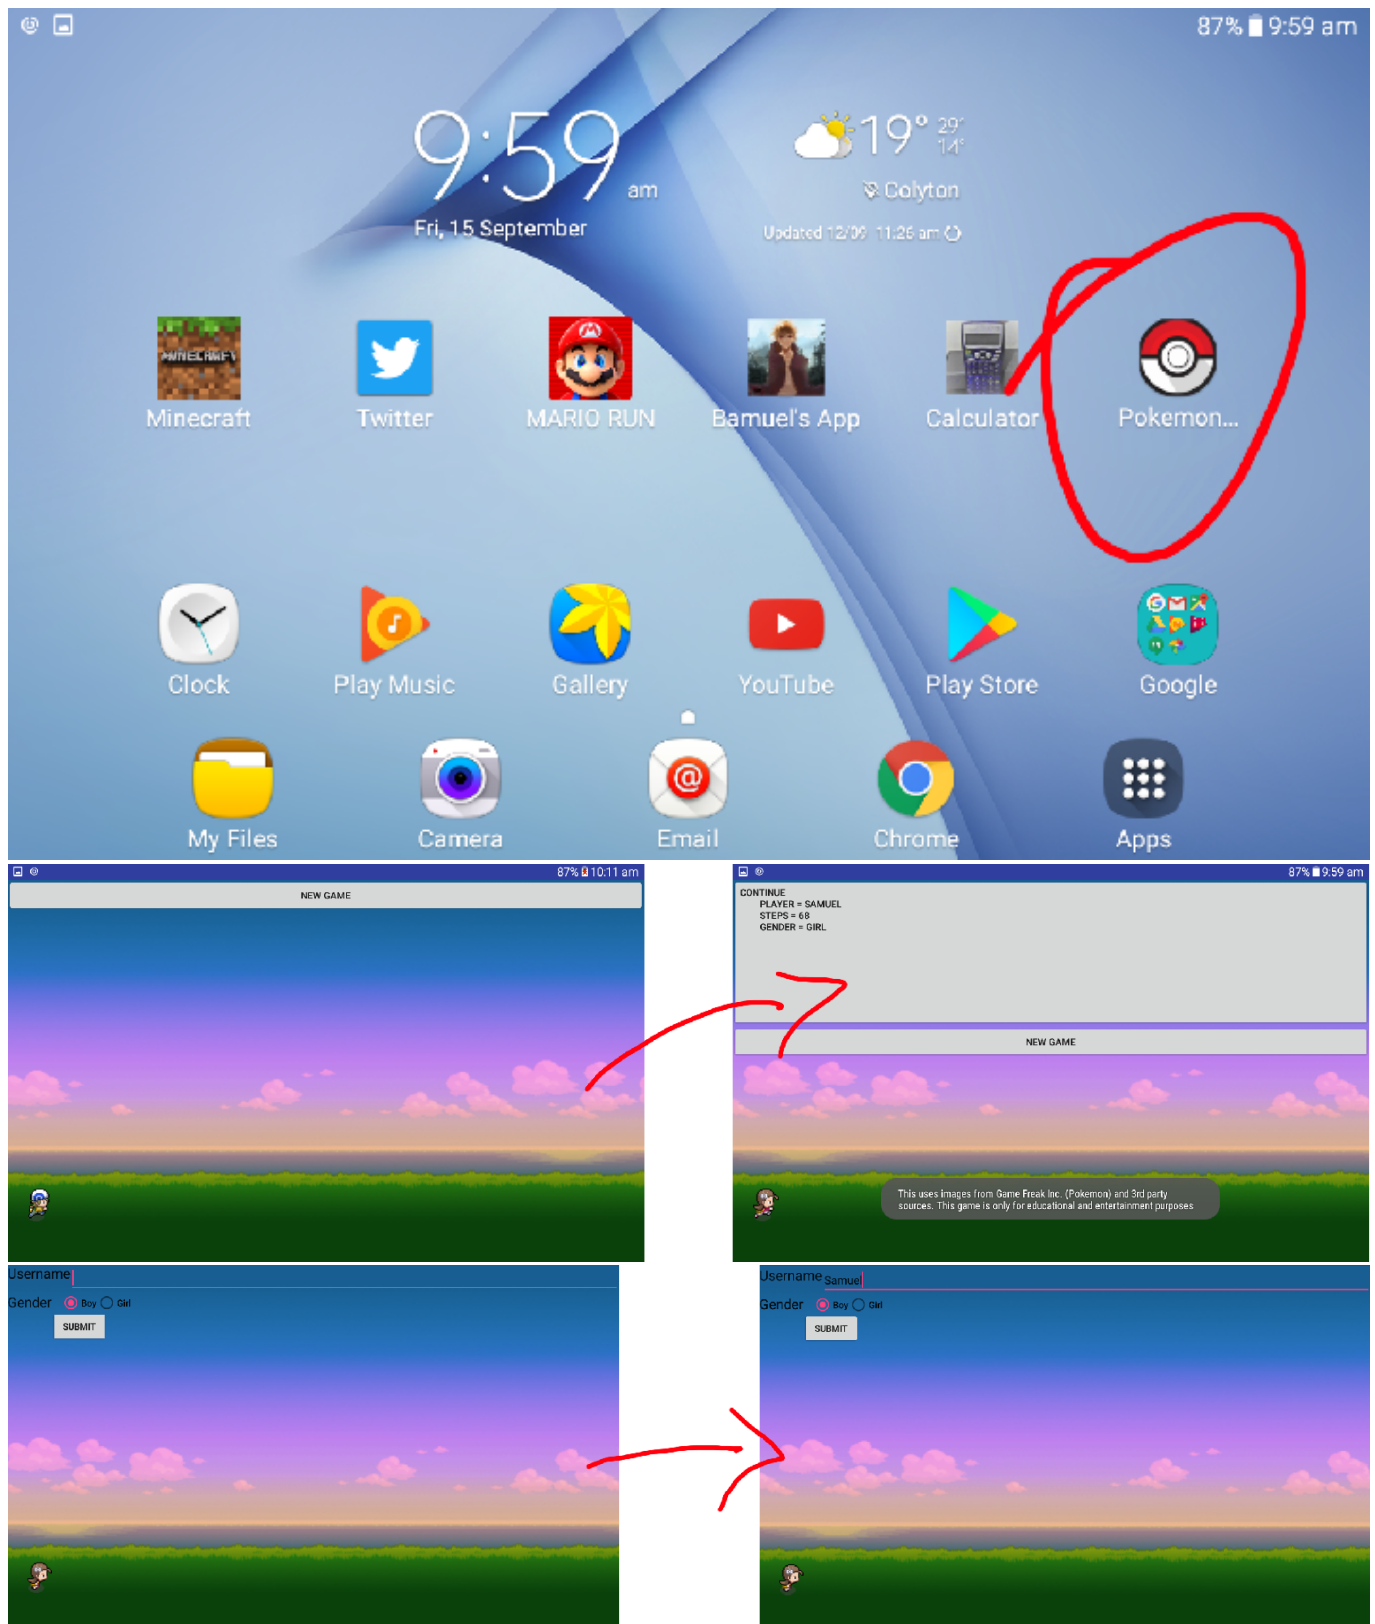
87% 9:59 am

9:59 am
Fri, 15 September

19° 29° 14°
Colyton
Updated 12/09 11:26 am

Minecraft
Twitter
MARIO RUN
Samuel's App
Calculator
Pokemon...

Clock
Play Music
Gallery
YouTube
Play Store
Google

My Files
Camera
Email
Chrome
Apps

87% 10:11 am
NEW GAME

87% 9:59 am
CONTINUE
PLAYER = SAMUEL
STEPS = 68
GENDER = GIRL

NEW GAME

This uses images from Game Freak Inc. (Pokemon) and 3rd party sources. This game is only for educational and entertainment purposes

Username
Gender Boy Girl
SUBMIT

Username Samuel
Gender Boy Girl
SUBMIT